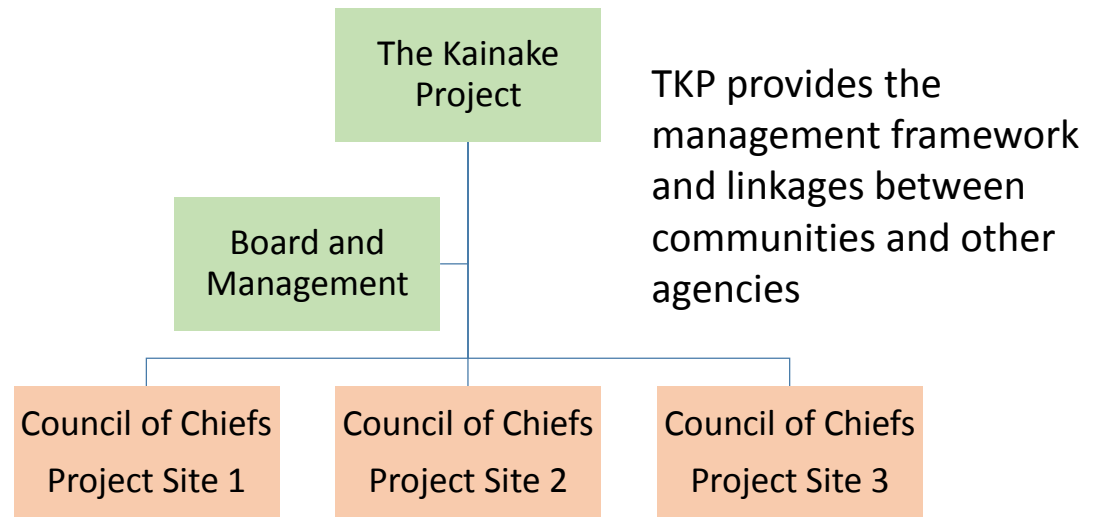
The Kainake Project

TKP provides the management framework and linkages between communities and other agencies

Board and Management

Council of Chiefs Project Site 1

Council of Chiefs Project Site 2

Council of Chiefs Project Site 3